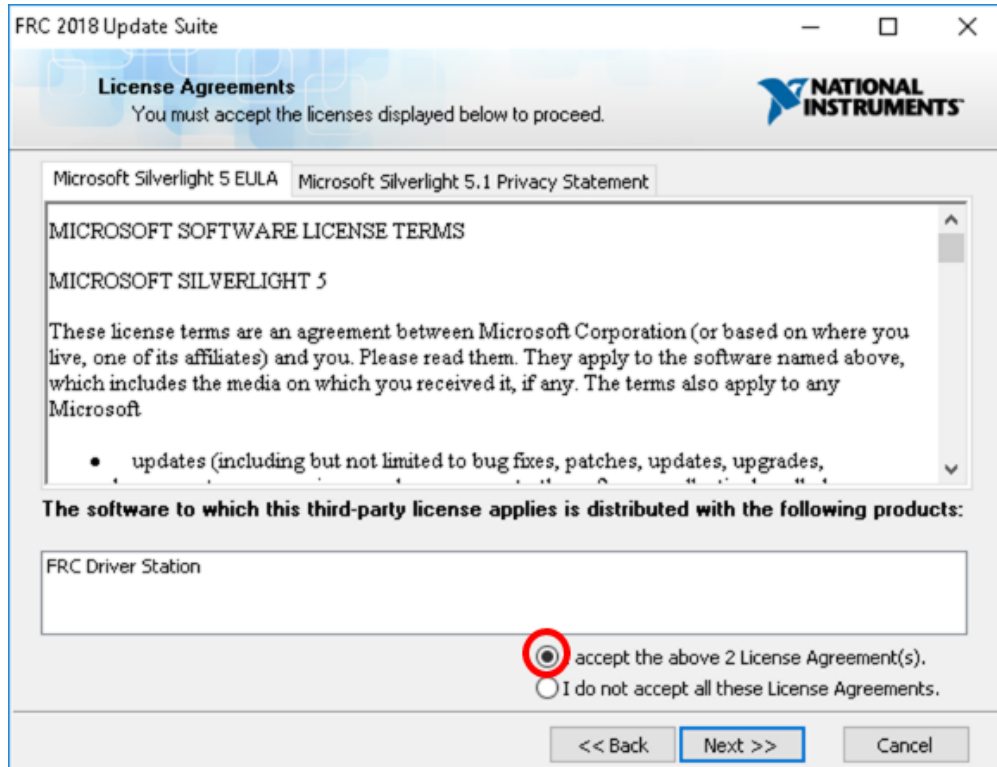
FRC 2018 Update Suite

License Agreements
You must accept the licenses displayed below to proceed.

NATIONAL INSTRUMENTS

Microsoft Silverlight 5 EULA | Microsoft Silverlight 5.1 Privacy Statement

MICROSOFT SOFTWARE LICENSE TERMS

MICROSOFT SILVERLIGHT 5

These license terms are an agreement between Microsoft Corporation (or based on where you live, one of its affiliates) and you. Please read them. They apply to the software named above, which includes the media on which you received it, if any. The terms also apply to any Microsoft

• updates (including but not limited to bug fixes, patches, updates, upgrades, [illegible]

The software to which this third-party license applies is distributed with the following products:

FRC Driver Station

accept the above 2 License Agreement(s).
I do not accept all these License Agreements.

<< Back
Next >>
Cancel